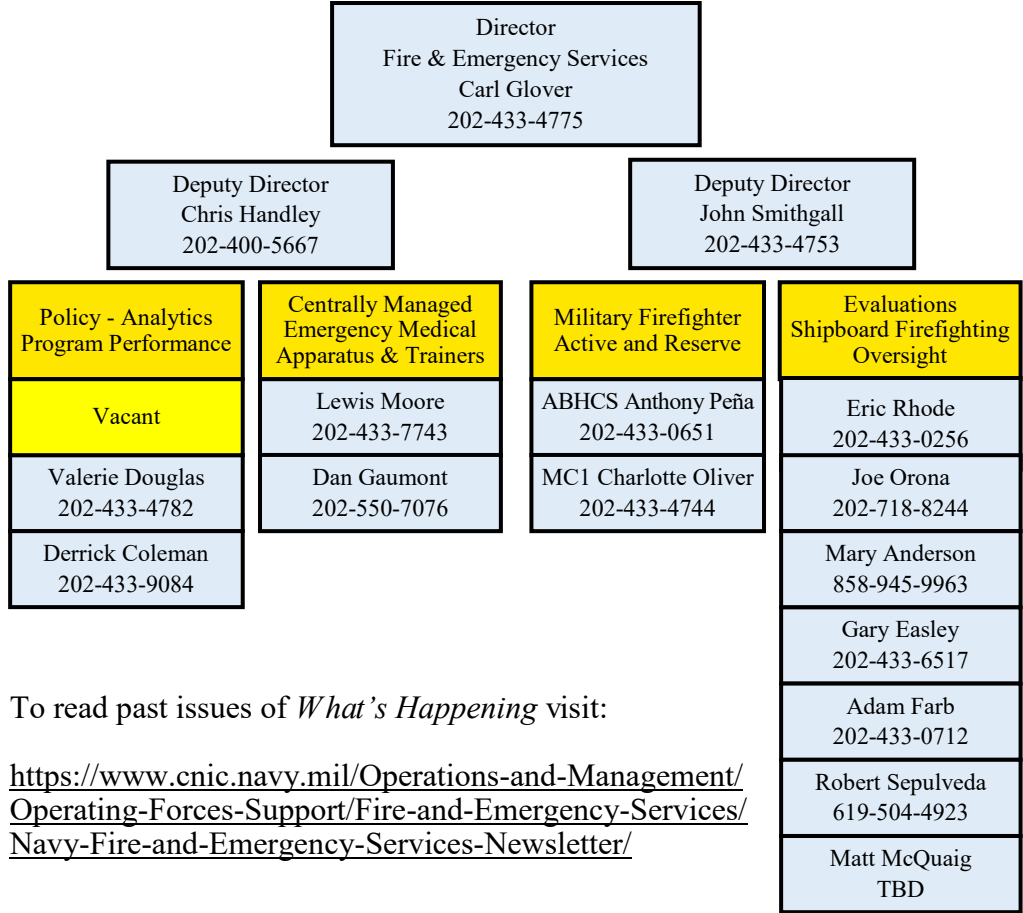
Director
Fire & Emergency Services
Carl Glover
202-433-4775

Deputy Director
Chris Handley
202-400-5667

Deputy Director
John Smithgall
202-433-4753

Policy - Analytics
Program Performance

Vacant

Valerie Douglas
202-433-4782

Derrick Coleman
202-433-9084

Centrally Managed
Emergency Medical
Apparatus & Trainers

Lewis Moore
202-433-7743

Dan Gaumont
202-550-7076

Military Firefighter
Active and Reserve

ABHCS Anthony Peña
202-433-0651

MC1 Charlotte Oliver
202-433-4744

Evaluations
Shipboard Firefighting
Oversight

Eric Rhode
202-433-0256

Joe Orona
202-718-8244

Mary Anderson
858-945-9963

Gary Easley
202-433-6517

Adam Farb
202-433-0712

Robert Sepulveda
619-504-4923

Matt McQuaig
TBD

To read past issues of *What's Happening* visit:

https://www.cnic.navy.mil/Operations-and-Management/Operating-Forces-Support/Fire-and-Emergency-Services/Navy-Fire-and-Emergency-Services-Newsletter/